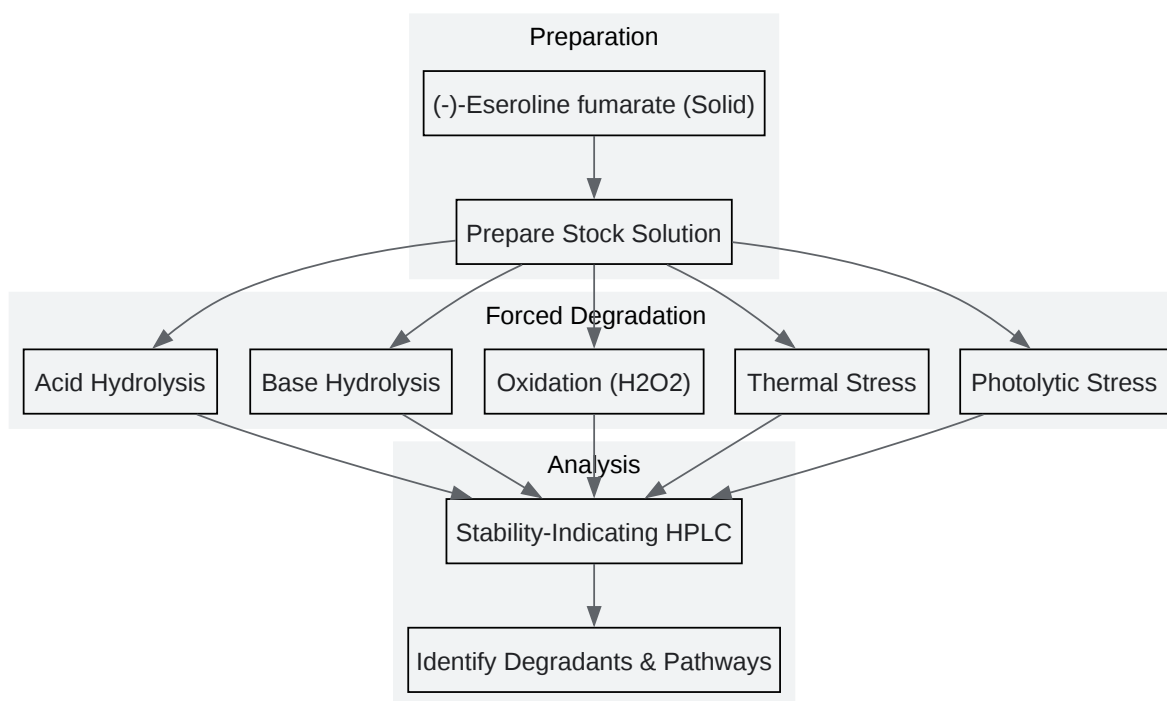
Preparation

(-)-Eseroline fumarate (Solid)

Prepare Stock Solution

Forced Degradation

Acid Hydrolysis

Base Hydrolysis

Oxidation (H2O2)

Thermal Stress

Photolytic Stress

Analysis

Stability-Indicating HPLC

Identify Degradants & Pathways